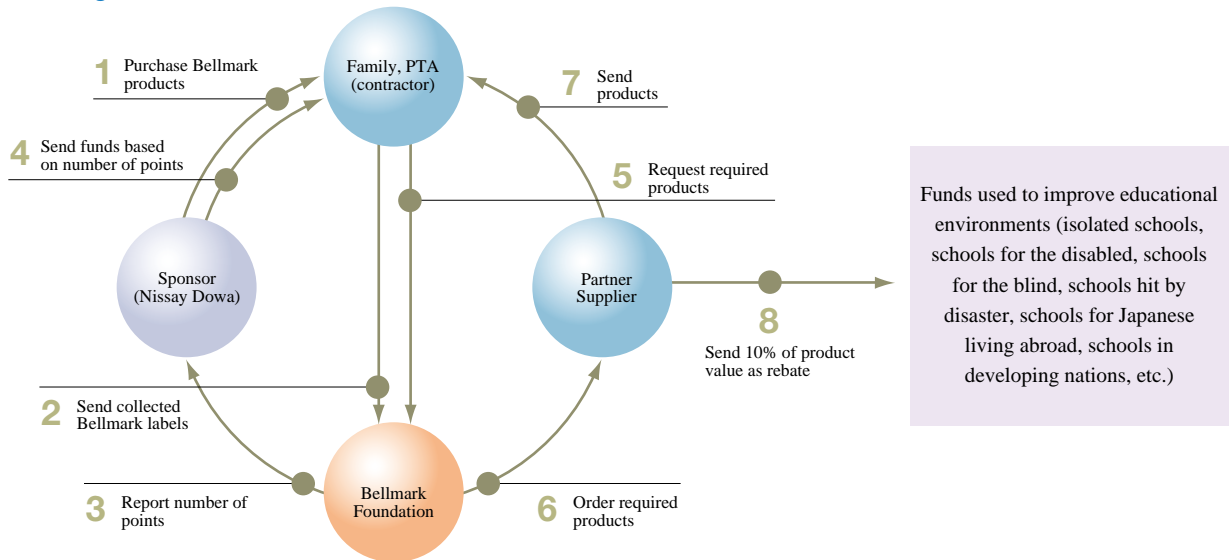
Family, PTA (contractor)

1 Purchase Bellmark products

4 Send funds based on number of points

7 Send products

5 Request required products

Sponsor (Nissay Dowa)

Partner Supplier

8 Send 10% of product value as rebate

Funds used to improve educational environments (isolated schools, schools for the disabled, schools for the blind, schools hit by disaster, schools for Japanese living abroad, schools in developing nations, etc.)

2 Send collected Bellmark labels

3 Report number of points

Bellmark Foundation

6 Order required products